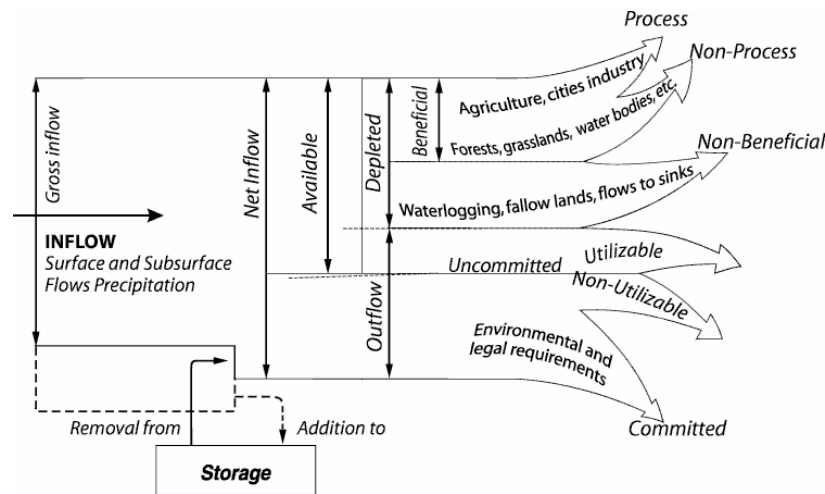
Process

Non-Process

Gross inflow

Net Inflow

Available

Depleted

Beneficial

Agriculture, cities industry

Forests, grasslands, water bodies, etc.

Non-Beneficial

Waterlogging, fallow lands, flows to sinks

INFLOW
Surface and Subsurface Flows Precipitation

Uncommitted

Utilizable

Non-Utilizable

Outflow

Environmental and legal requirements

Removal from

Addition to

Committed

Storage